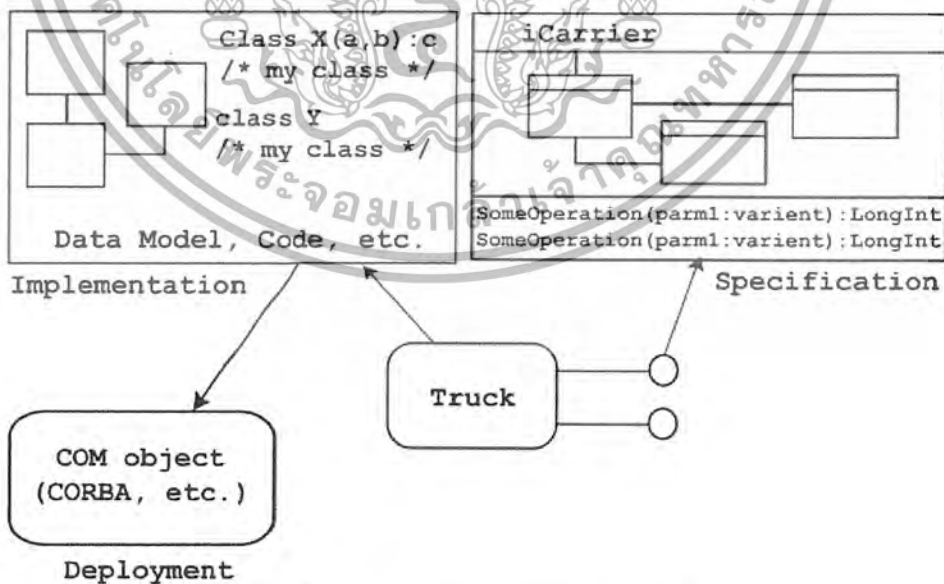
Class X(a,b):c
/* my class */
class Y
/* my class */
Data Model, Code, etc.

iCarrier
SomeOperation(parm1:varient):LongInt
SomeOperation(parm1:varient):LongInt

Implementation

Specification

Truck

COM object
(CORBA, etc.)

Deployment